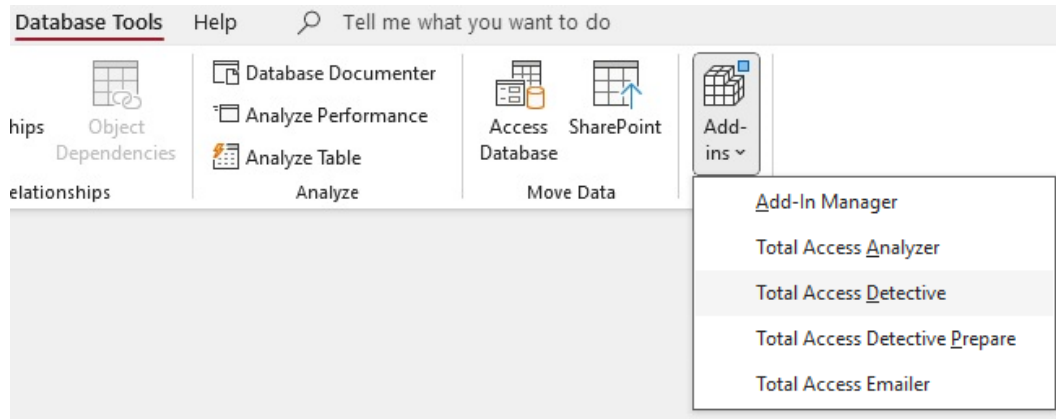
Database Tools Help Tell me what you want to do

hips Object Dependencies
elationships

Database Documenter
Analyze Performance
Analyze Table
Analyze

Access Database
SharePoint
Move Data

Add-ins

Add-In Manager
Total Access Analyzer
Total Access Detective
Total Access Detective Prepare
Total Access Emailer